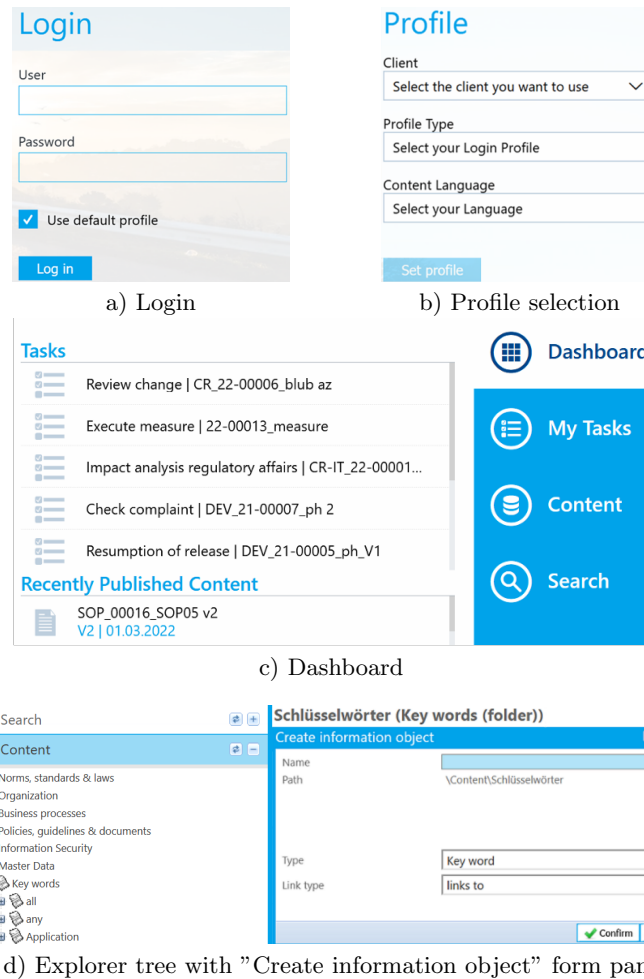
Login

User

Password

Use default profile

Log in

a) Login

Profile

Client

Select the client you want to use

Profile Type

Select your Login Profile

Content Language

Select your Language

Set profile

b) Profile selection

Tasks

Review change | CR_22-00006_blub az

Execute measure | 22-00013_measure

Impact analysis regulatory affairs | CR-IT_22-00001...

Check complaint | DEV_21-00007_ph 2

Resumption of release | DEV_21-00005_ph_V1

Recently Published Content

SOP_00016_SOP05 v2
V2 | 01.03.2022

Dashboard

My Tasks

Content

Search

c) Dashboard

Search

Content

Norms, standards & laws
Organization
Business processes
Policies, guidelines & documents
Information Security
Master Data
Key words
all
any
Application

Schlüsselwörter (Key words (folder))

Create information object

Name

Path \Content\Schlüsselwörter

Type Key word

Link type links to

Confirm

d) Explorer tree with "Create information object" form pan